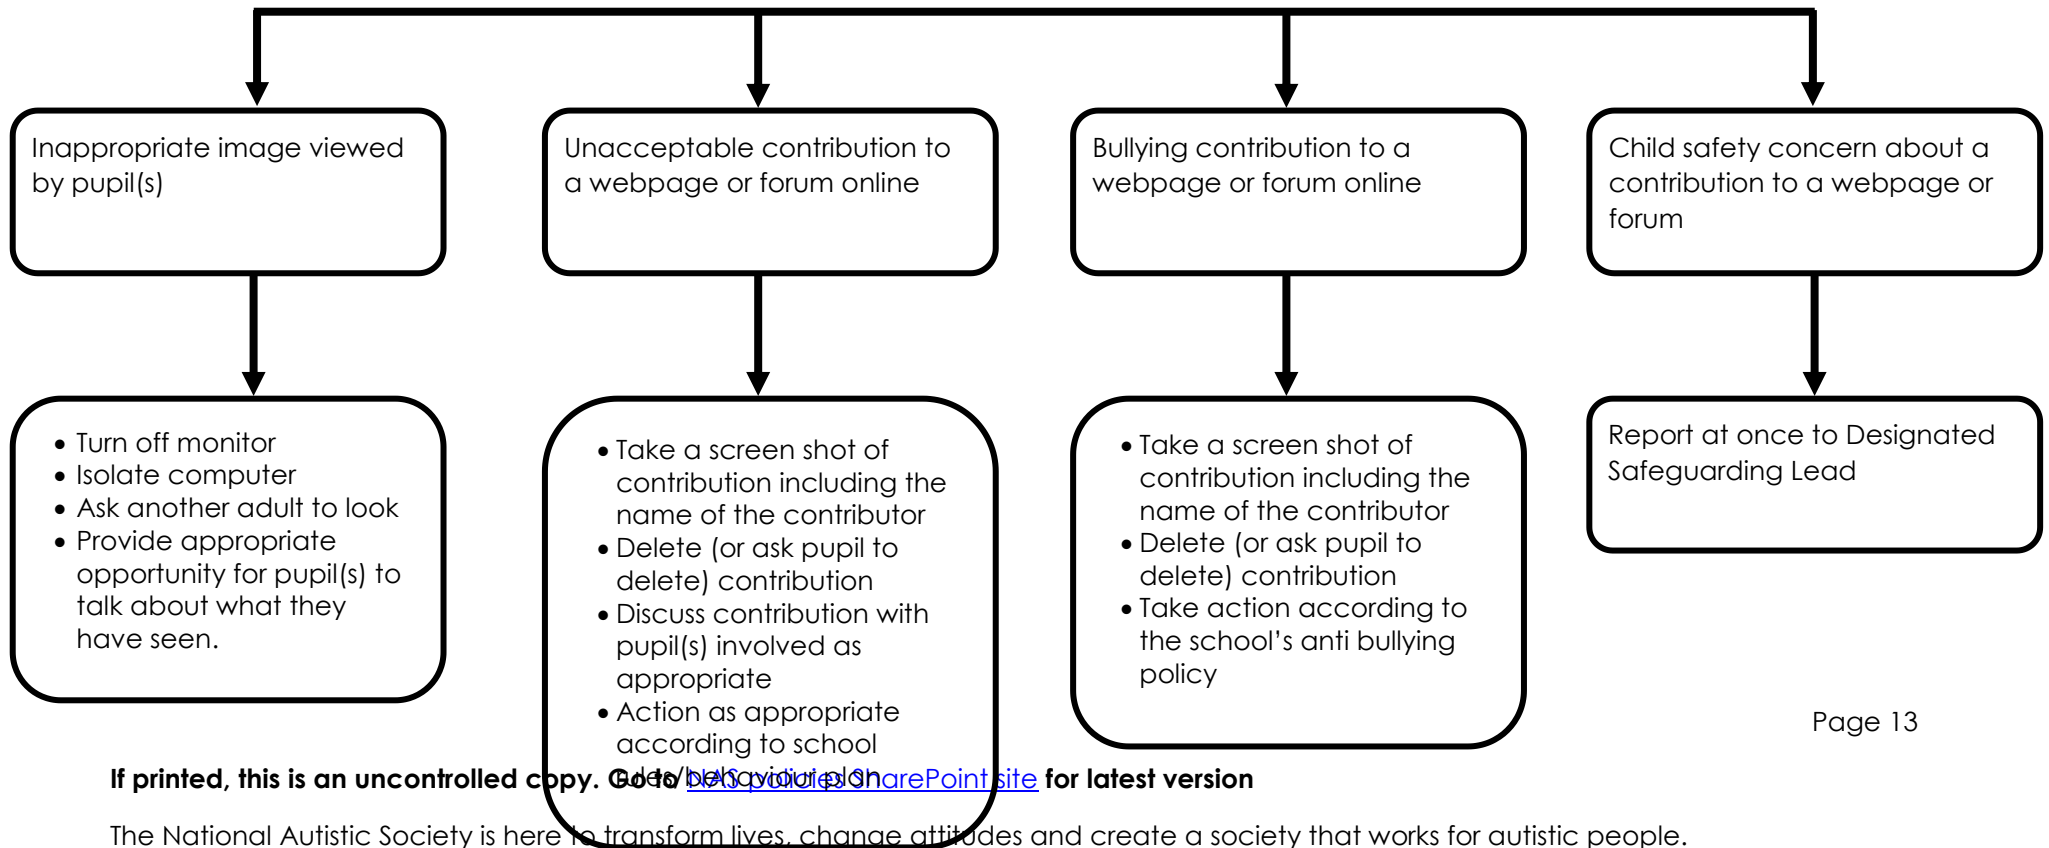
Inappropriate image viewed by pupil(s)

Unacceptable contribution to a webpage or forum online

Bullying contribution to a webpage or forum online

Child safety concern about a contribution to a webpage or forum

- Turn off monitor
- Isolate computer
- Ask another adult to look
- Provide appropriate opportunity for pupil(s) to talk about what they have seen.

- Take a screen shot of contribution including the name of the contributor
- Delete (or ask pupil to delete) contribution
- Discuss contribution with pupil(s) involved as appropriate
- Action as appropriate according to school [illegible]

- Take a screen shot of contribution including the name of the contributor
- Delete (or ask pupil to delete) contribution
- Take action according to the school's anti bullying policy

Report at once to Designated Safeguarding Lead

Page 13

If printed, this is an uncontrolled copy. Go to NAS policies SharePoint site for latest version

The National Autistic Society is here to transform lives, change attitudes and create a society that works for autistic people.